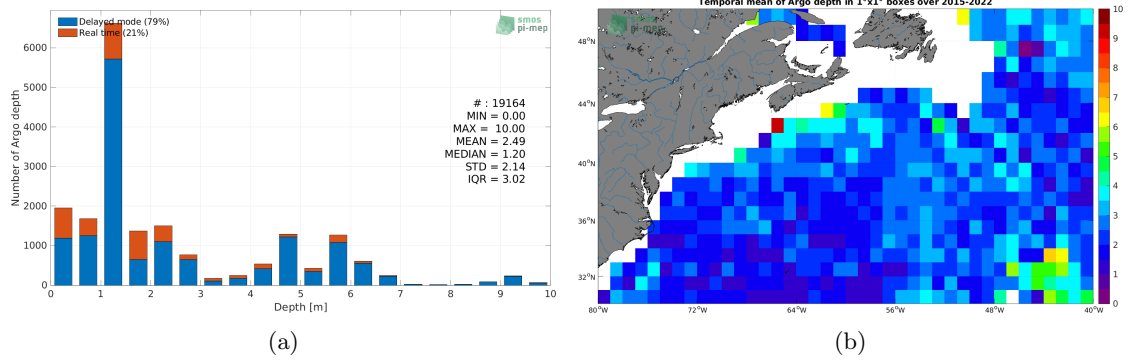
Delayed mode (79%)
Real time (21%)

smos pi-mep

Number of Argo depth

6000
5000
4000
3000
2000
1000
0

# : 19164
MIN = 0.00
MAX = 10.00
MEAN = 2.49
MEDIAN = 1.20
STD = 2.14
IQR = 3.02

0 1 2 3 4 5 6 7 8 9 10
Depth [m]

(a)

Temporal mean of Argo depth in 1°x1° boxes over 2015-2022

smos pi-mep

48°N
44°N
40°N
36°N
32°N

80°W 72°W 64°W 56°W 48°W 40°W

10
9
8
7
6
5
4
3
2
1
0

(b)